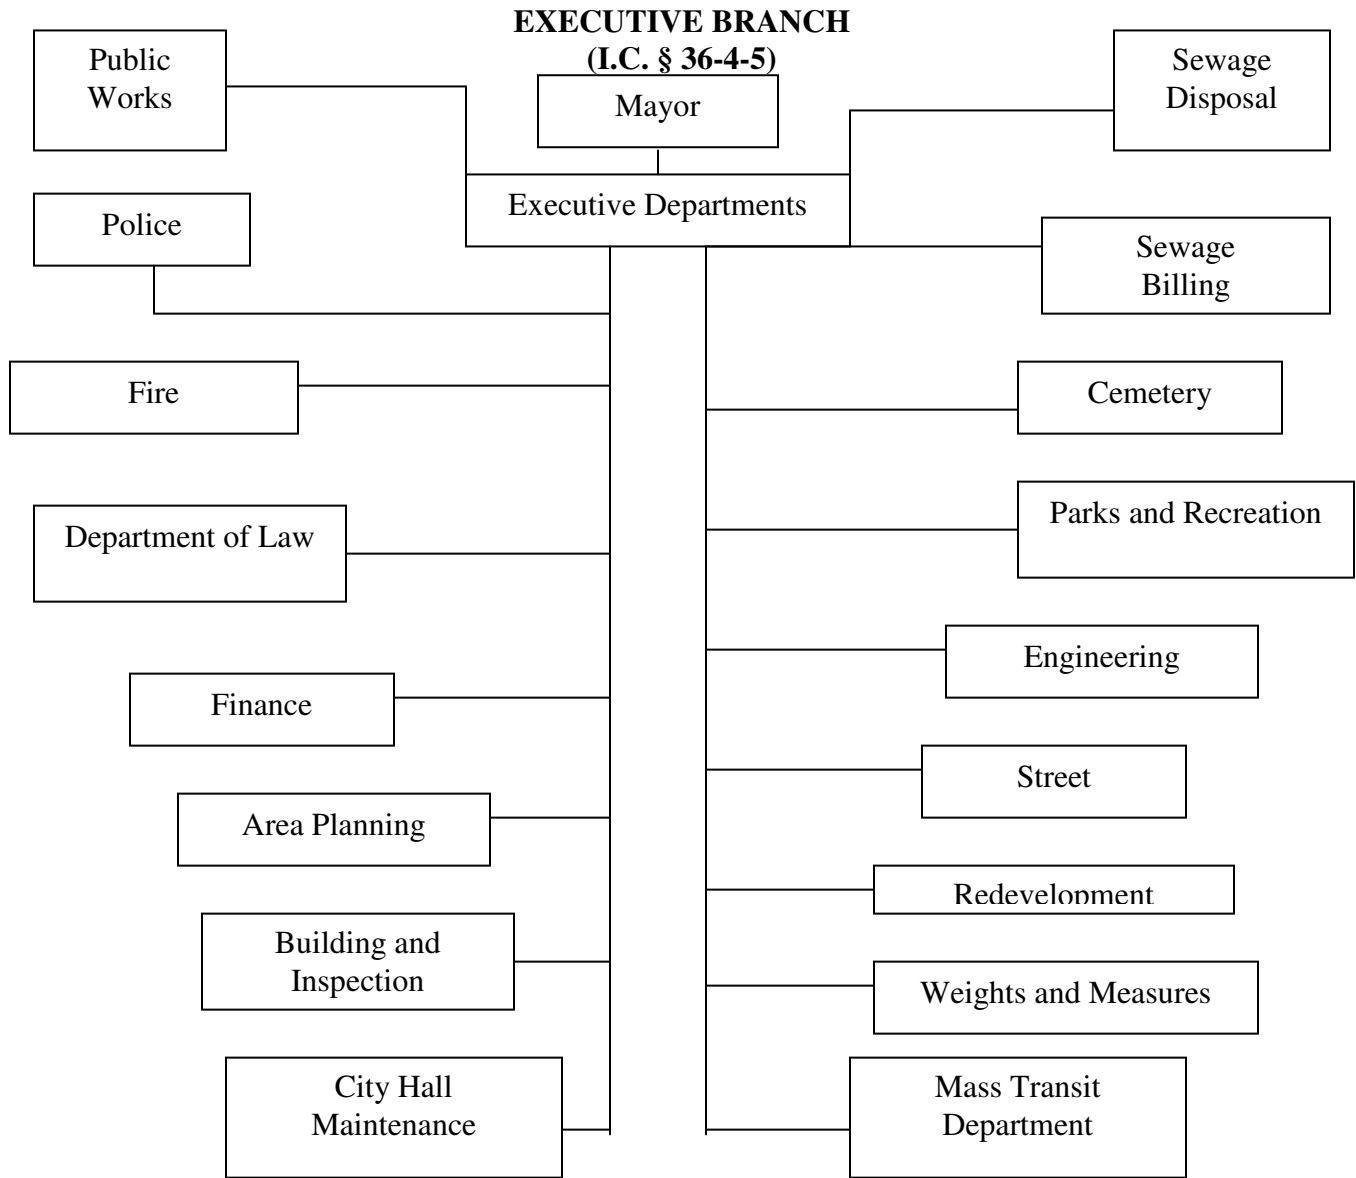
EXECUTIVE BRANCH
(I.C. § 36-4-5)

Public Works

Mayor

Sewage Disposal

Executive Departments

Police

Sewage Billing

Fire

Cemetery

Department of Law

Parks and Recreation

Engineering

Finance

Street

Area Planning

Redevelopment

Building and Inspection

Weights and Measures

City Hall Maintenance

Mass Transit Department